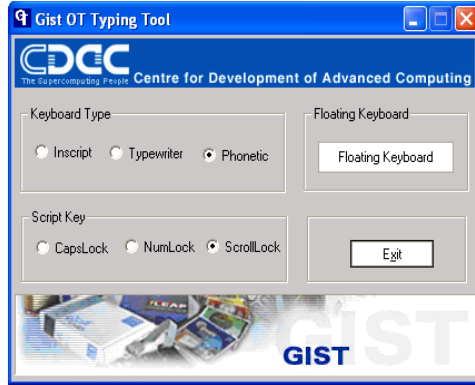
Gist OT Typing Tool

CDAC
The Supercomputing People
Centre for Development of Advanced Computing

Keyboard Type
Inscript
Typewriter
Phonetic

Floating Keyboard
Floating Keyboard

Script Key
CapsLock
NumLock
ScrollLock

Exit

GIST
GIST